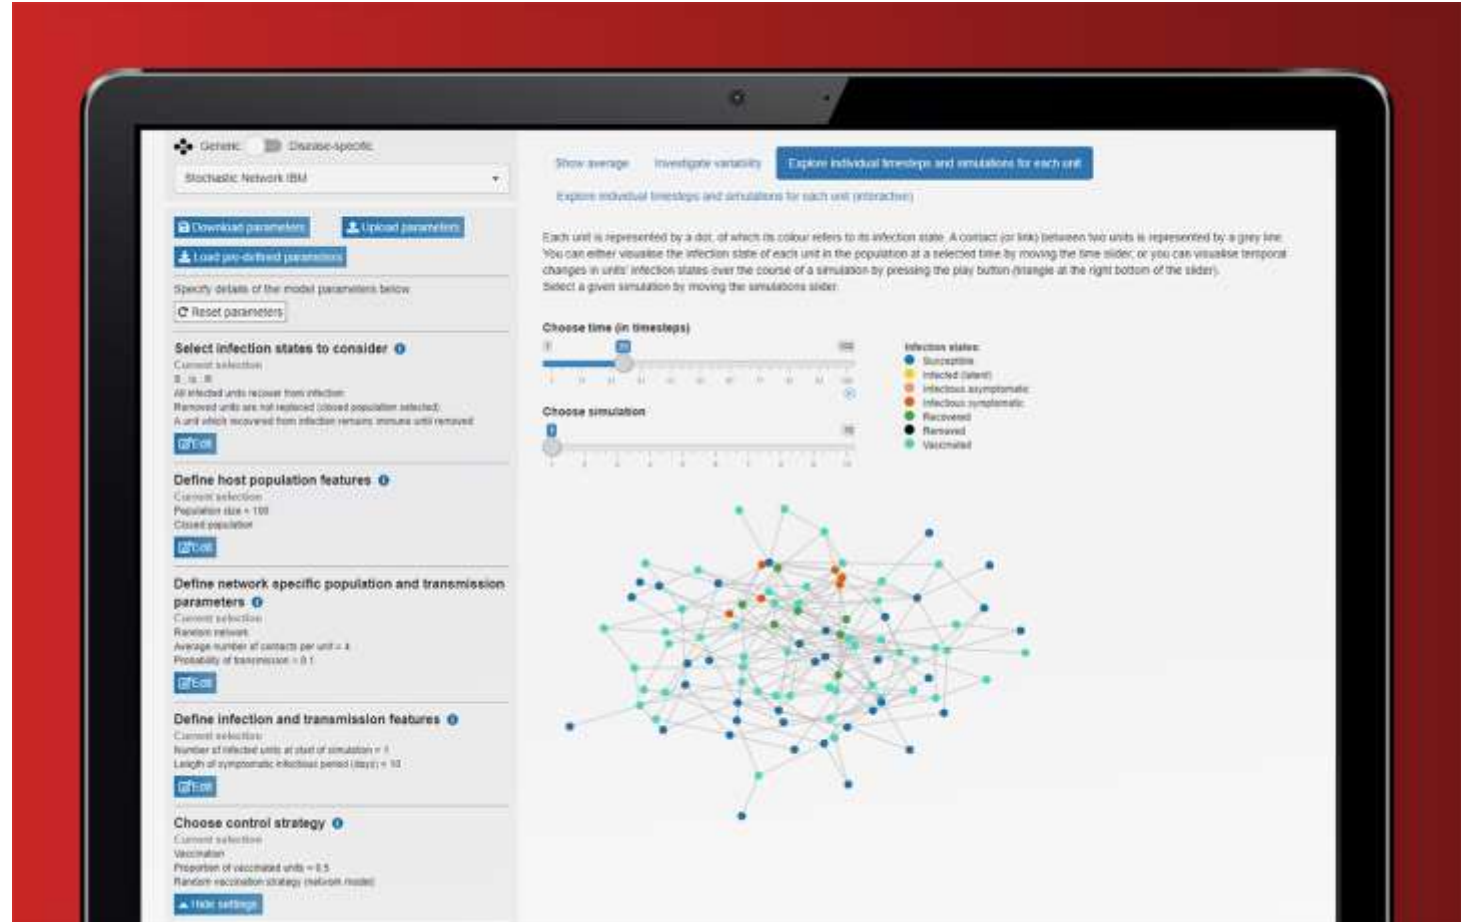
Generic Disease-specific

Stochastic Network IBM

Download parameters
Upload parameters
Load pre-defined parameters

Specify details of the model parameters below

Reset parameters

Select infection states to consider
Current selection
S - I - R
All infected units recover from infection
Removed units are not replaced (closed population selected)
A unit which recovered from infection remains immune until removed
Edit

Define host population features
Current selection
Population size = 100
Closed population
Edit

Define network specific population and transmission parameters
Current selection
Random network
Average number of contacts per unit = 4
Probability of transmission = 0.1
Edit

Define infection and transmission features
Current selection
Number of infected units at start of simulation = 1
Length of symptomatic infectious period (days) = 10
Edit

Choose control strategy
Current selection
Vaccination
Proportion of vaccinated units = 0.5
Random vaccination strategy (network mode)
Hide settings

Show average
Investigate variability
Explore individual timesteps and simulations for each unit
Explore individual timesteps and simulations for each unit (interactive)

Each unit is represented by a dot, of which its colour refers to its infection state. A contact (or link) between two units is represented by a grey line. You can either visualise the infection state of each unit in the population at a selected time by moving the time slider, or you can visualise temporal changes in units' infection states over the course of a simulation by pressing the play button (triangle at the right bottom of the slider).
Select a given simulation by moving the simulations slider.

Choose time (in timesteps)

Choose simulation

Infection states:
Susceptible
Infected (latent)
Infectious asymptomatic
Infectious symptomatic
Recovered
Removed
Vaccinated